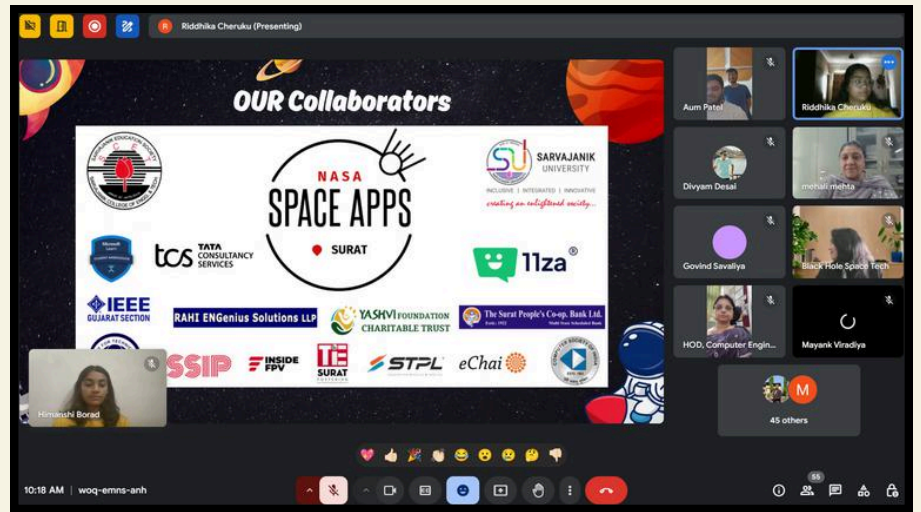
R Riddhika Cheruku (Presenting)

OUR Collaborators

NASA SPACE APPS SURAT

SARVAJANIK UNIVERSITY
INCLUSIVE | INTEGRATED | INNOVATIVE
creating an enlightened society...

tcs TATA CONSULTANCY SERVICES

11za ®

IEEE GUJARAT SECTION

RAHI ENGenius Solutions LLP

YASHVI FOUNDATION CHARITABLE TRUST

The Surat People's Co-op. Bank Ltd.

SSIP

INSIDE FPV

TiE SURAT

STPL

eChai

Himanshi Borad

Aum Patel

Riddhika Cheruku

Divyam Desai

mehali mehta

Govind Savaliya

Black Hole Space Tech

HOD, Computer Engin...

Mayank Viradiya

M

45 others

10:18 AM | woq-emns-anh

55